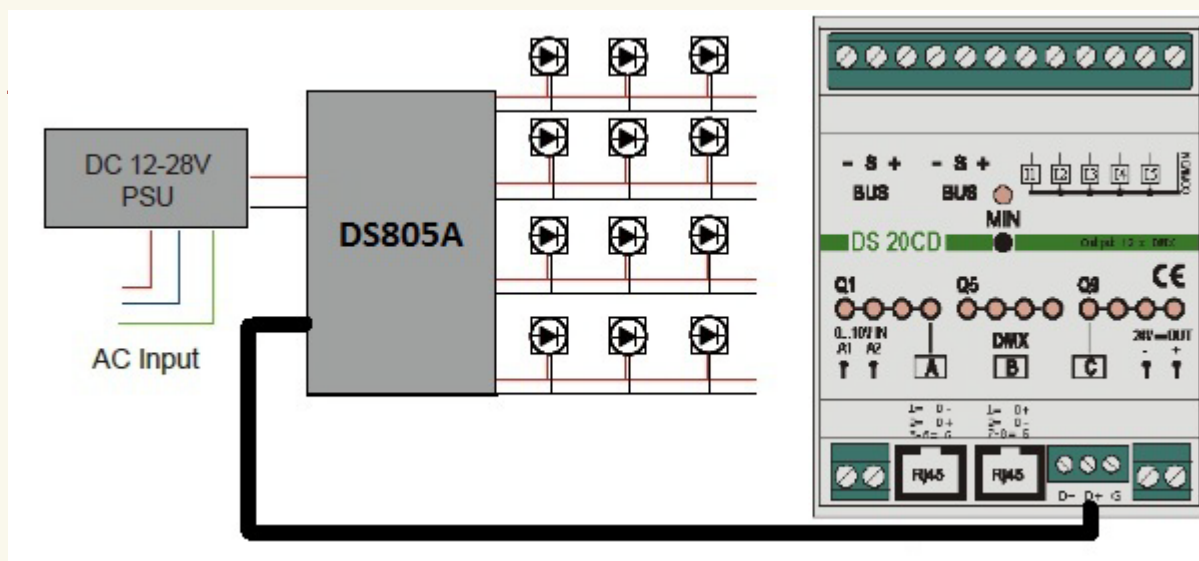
DC 12-28V PSU

AC Input

DS805A

- S +
BUS

- S +
BUS

I1 I2 I3 I4 I5 COMMON

MIN

DS 20CD

Output: 12 x DMX

Q1

Q5

Q9

CE

0...10V IN
A1 A2

DMX

24V OUT
- +

A

B

C

1= D-
2= D+
7-8= G

1= D+
2= D-
7-8= G

RJ45

RJ45

D- D+ G